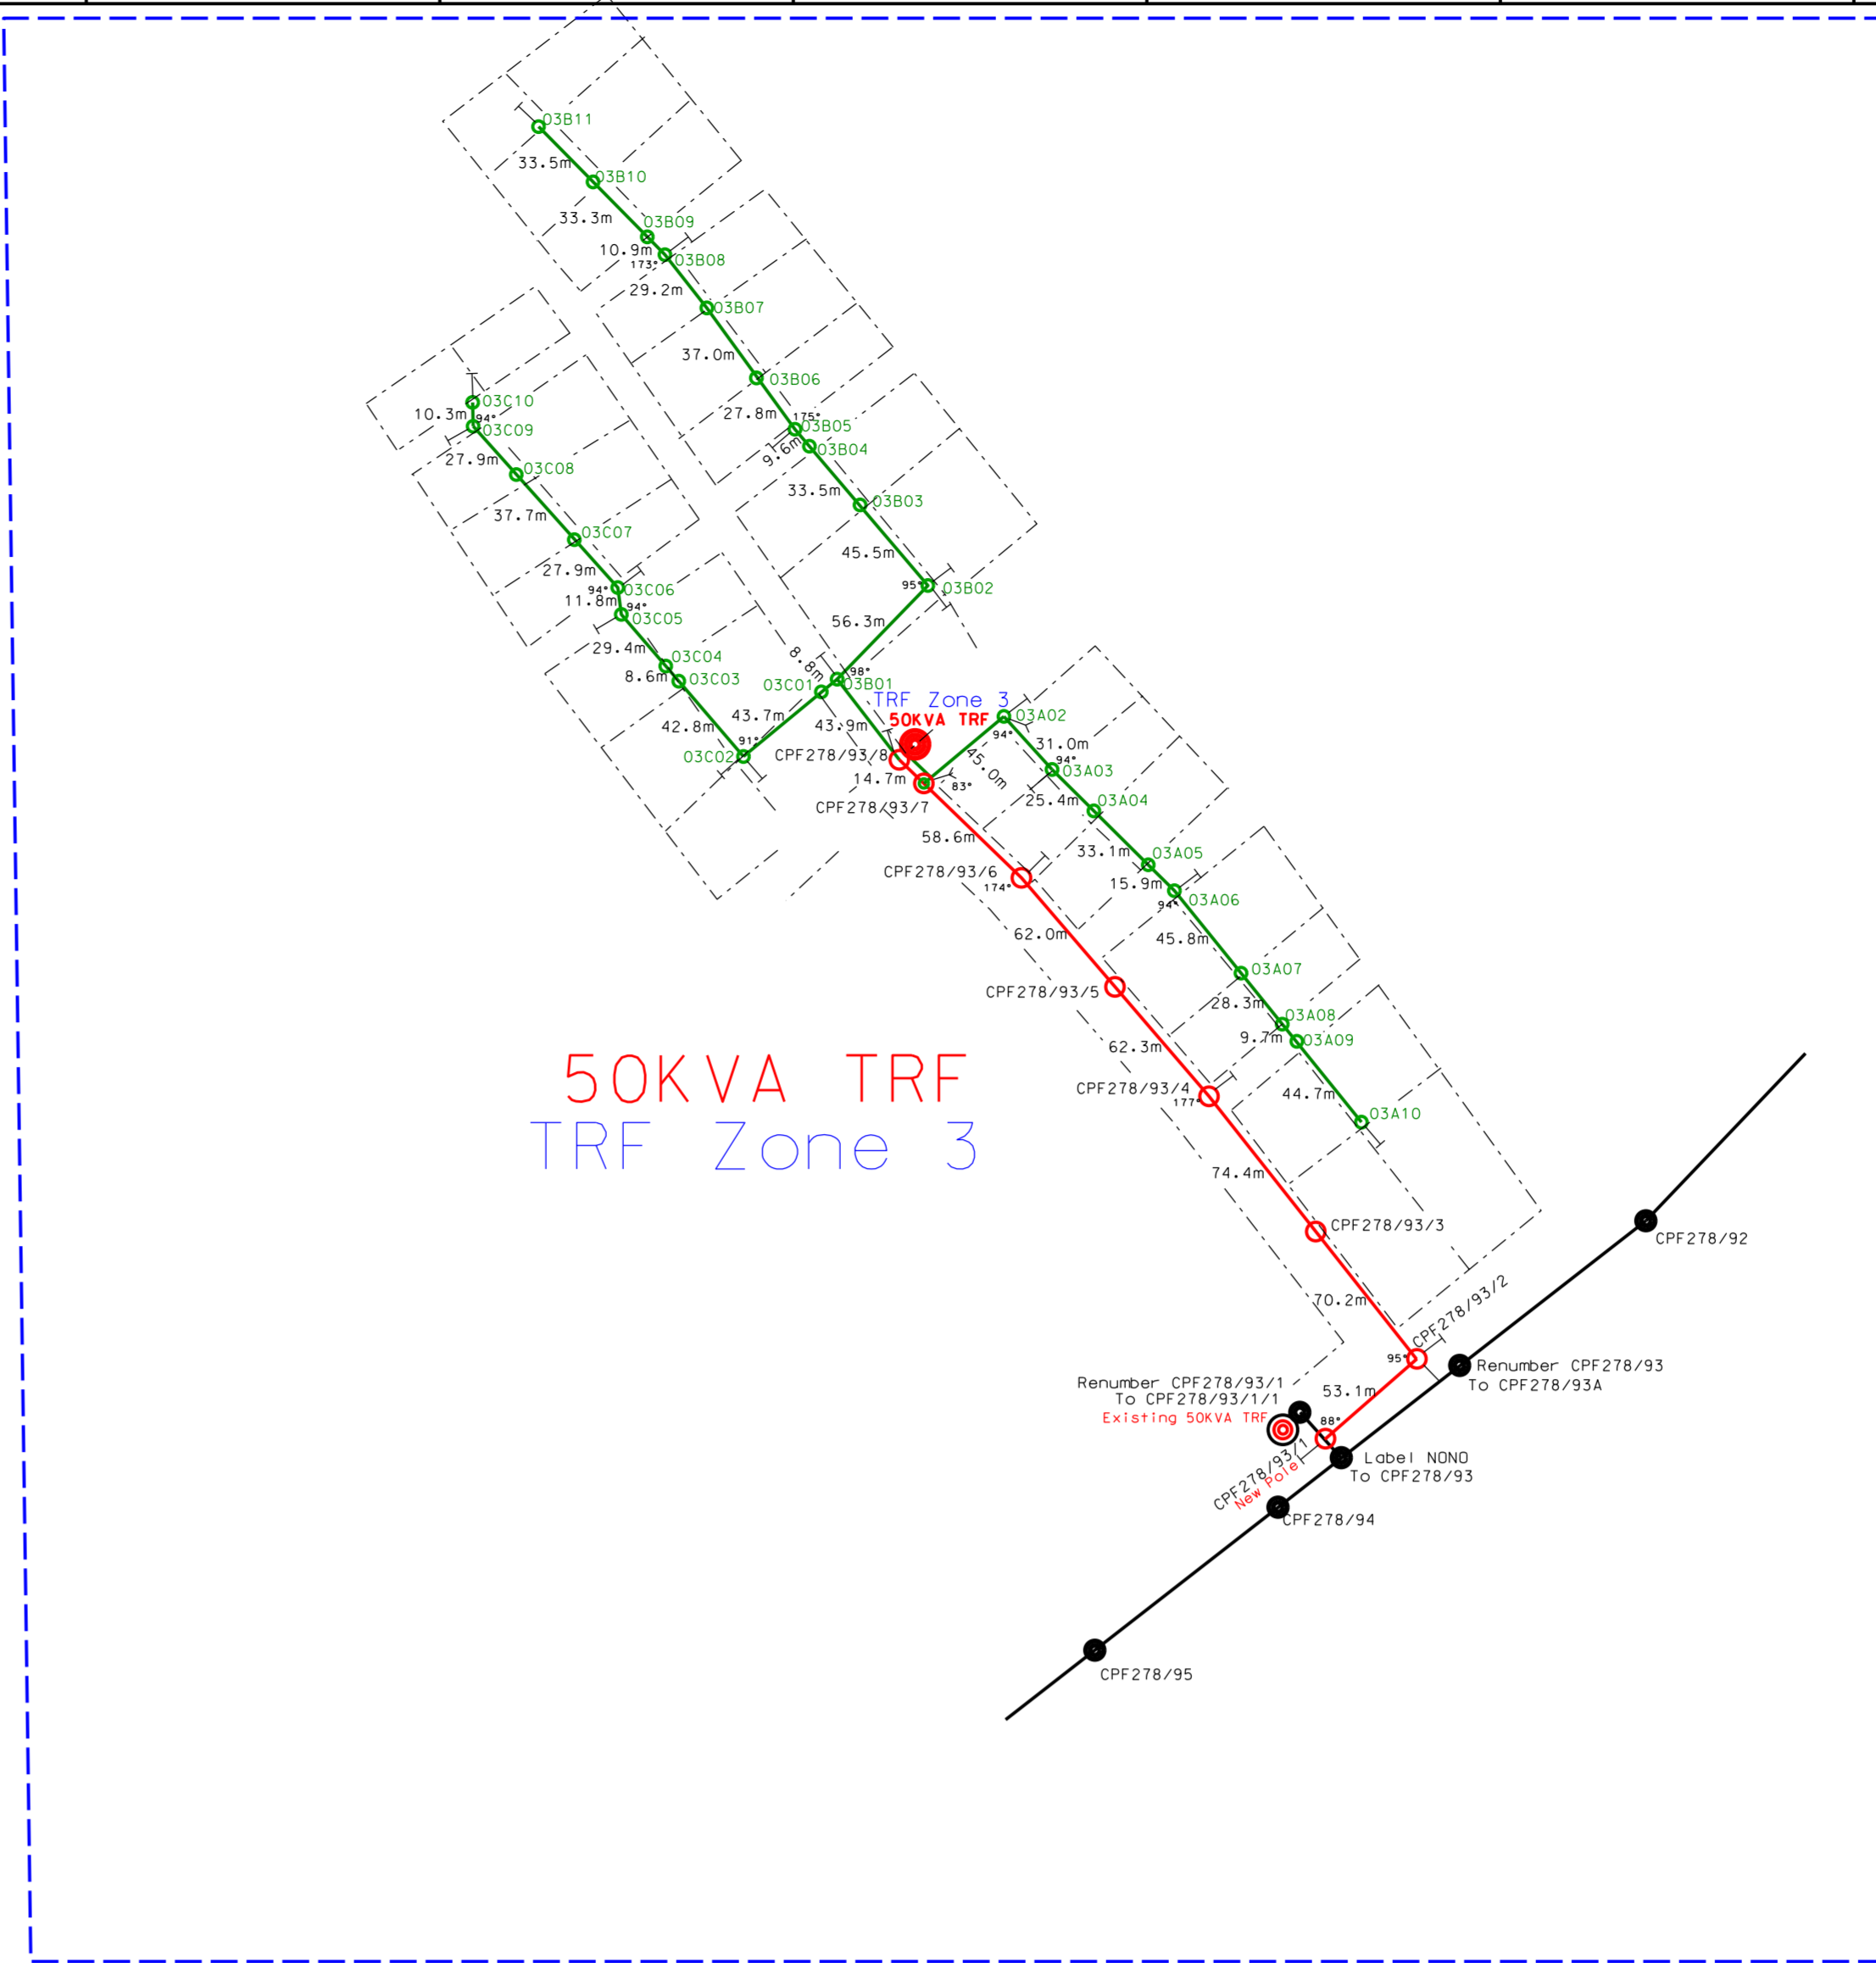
03B11
33.5m
03B10
33.3m
03B09
10.9m
173°
03B08
29.2m
03B07
37.0m
03B06
27.8m
175°
03B05
9.6m
03B04
33.5m
03B03
45.5m
95°
03B02
56.3m
8.8m
98°
03B01
03C10
10.3m
94°
03C09
27.9m
03C08
37.7m
03C07
27.9m
94°
03C06
11.8m
94°
03C05
29.4m
03C04
8.6m
03C03
03C01
43.7m
42.8m
91°
03C02
43.9m
TRF Zone 3
50KVA TRF
03A02
94°
31.0m
94°
03A03
45.0m
CPF278/93/8
14.7m
83°
CPF278/93/7
25.4m
03A04
58.6m
33.1m
03A05
CPF278/93/6
174°
15.9m
94°
03A06
62.0m
45.8m
03A07
CPF278/93/5
28.3m
03A08
9.7m
03A09
62.3m
CPF278/93/4
177°
44.7m
03A10
50KVA TRF
TRF Zone 3
74.4m
CPF278/93/3
CPF278/92
70.2m
CPF278/93/2
95°
Renumber CPF278/93
To CPF278/93A
Renumber CPF278/93/1
To CPF278/93/1/1
Existing 50KVA TRF
53.1m
88°
CPF278/93/1
New Pole
Label NONO
To CPF278/93
CPF278/94
CPF278/95